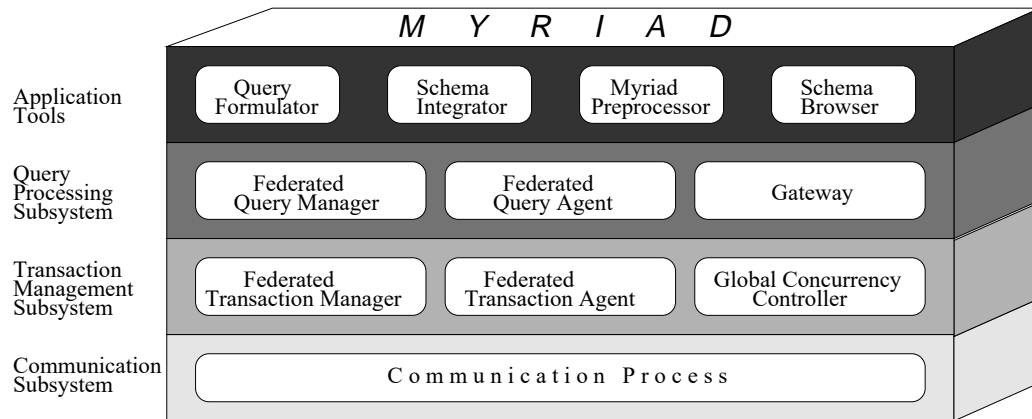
M Y R I A D

Application Tools

Query Formulator

Schema Integrator

Myriad Preprocessor

Schema Browser

Query Processing Subsystem

Federated Query Manager

Federated Query Agent

Gateway

Transaction Management Subsystem

Federated Transaction Manager

Federated Transaction Agent

Global Concurrency Controller

Communication Subsystem

Communication Process